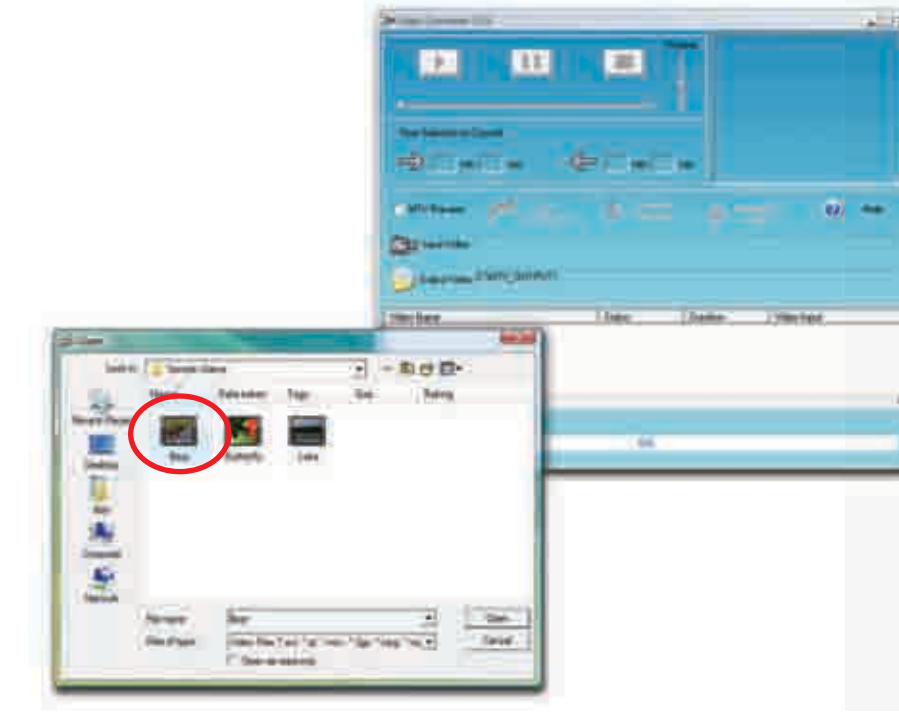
Video Converter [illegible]

Volume

Time Selection to Convert

MTV Preview

Help

Input Video

Output Folder C:\MTV_OUTPUT\

Video Name | Status | Duration | Video Input

0%

Open

Look in: Sample Videos

Name | Date taken | Tags | Size | Rating

Recent Places

Desktop

Alex

Computer

Network

Bear

Butterfly

Lake

File name: Bear

Files of type: Video Files (*.avi; *.qt; *.mov; *.3gp; *.mpg; *.mp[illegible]

Open as read-only

Open

Cancel